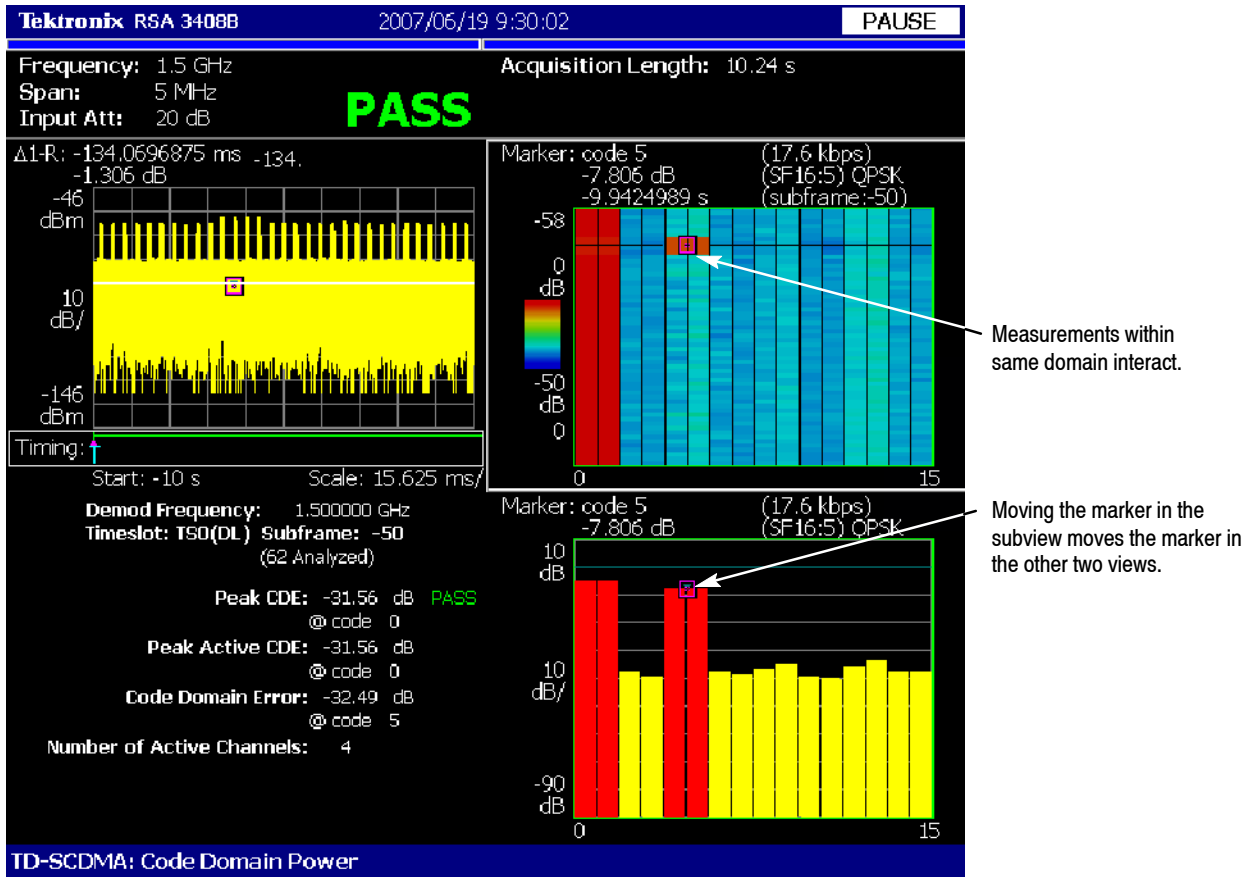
Tektronix RSA 3408B 2007/06/19 9:30:02 PAUSE

Frequency: 1.5 GHz
Span: 5 MHz
Input Att: 20 dB

PASS

Acquisition Length: 10.24 s

Δ1-R: -134.0696875 ms -134.
-1.306 dB

-46
dBm

10
dB/

-146
dBm

Timing:

Start: -10 s Scale: 15.625 ms/

Demod Frequency: 1.500000 GHz
Timeslot: TS0(DL) Subframe: -50
(62 Analyzed)

Peak CDE: -31.56 dB PASS
@ code 0
Peak Active CDE: -31.56 dB
@ code 0
Code Domain Error: -32.49 dB
@ code 5
Number of Active Channels: 4

Marker: code 5 (17.6 kbps)
-7.806 dB (SF16:5) QPSK
-9.9424989 s (subframe:-50)

-58
0
dB

-50
dB
0

0 15

Measurements within same domain interact.

Marker: code 5 (17.6 kbps)
-7.806 dB (SF16:5) QPSK

10
dB

10
dB/

-90
dB

0 15

Moving the marker in the subview moves the marker in the other two views.

TD-SCDMA: Code Domain Power